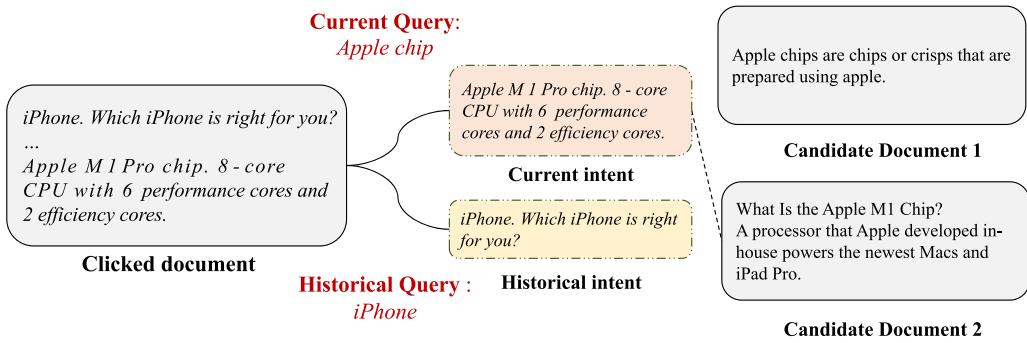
Current Query:
Apple chip

Apple chips are chips or crisps that are prepared using apple.

Candidate Document 1

iPhone. Which iPhone is right for you?
...
Apple M 1 Pro chip. 8 - core CPU with 6 performance cores and 2 efficiency cores.

Clicked document

Apple M 1 Pro chip. 8 - core CPU with 6 performance cores and 2 efficiency cores.

Current intent

iPhone. Which iPhone is right for you?

Historical intent

What Is the Apple M1 Chip?
A processor that Apple developed in-house powers the newest Macs and iPad Pro.

Historical Query :
iPhone

Candidate Document 2